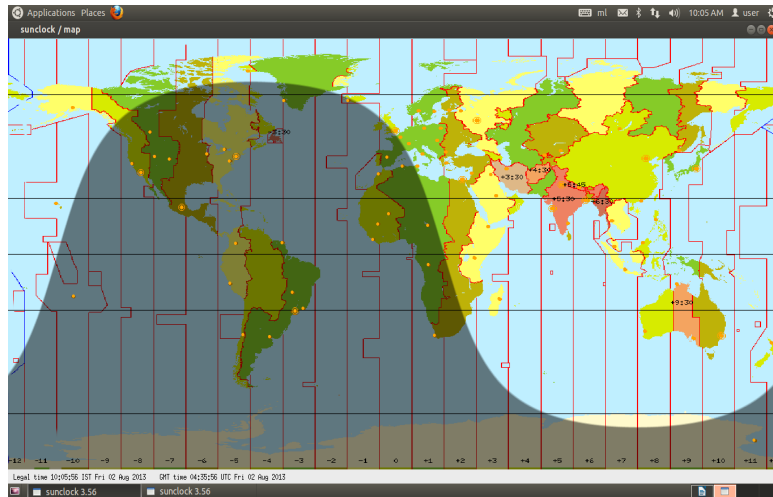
Applications Places
ml 10:05 AM user
sunclock / map
-3:30
+3:30
+4:30
+5:45
+5:30
+6:30
+9:30
-12 -11 -10 -9 -8 -7 -6 -5 -4 -3 -2 -1 0 +1 +2 +3 +4 +5 +6 +7 +8 +9 +10 +11
Legal time 10:05:56 IST Fri 02 Aug 2013 GMT time 04:35:56 UTC Fri 02 Aug 2013
sunclock 3.56
sunclock 3.56